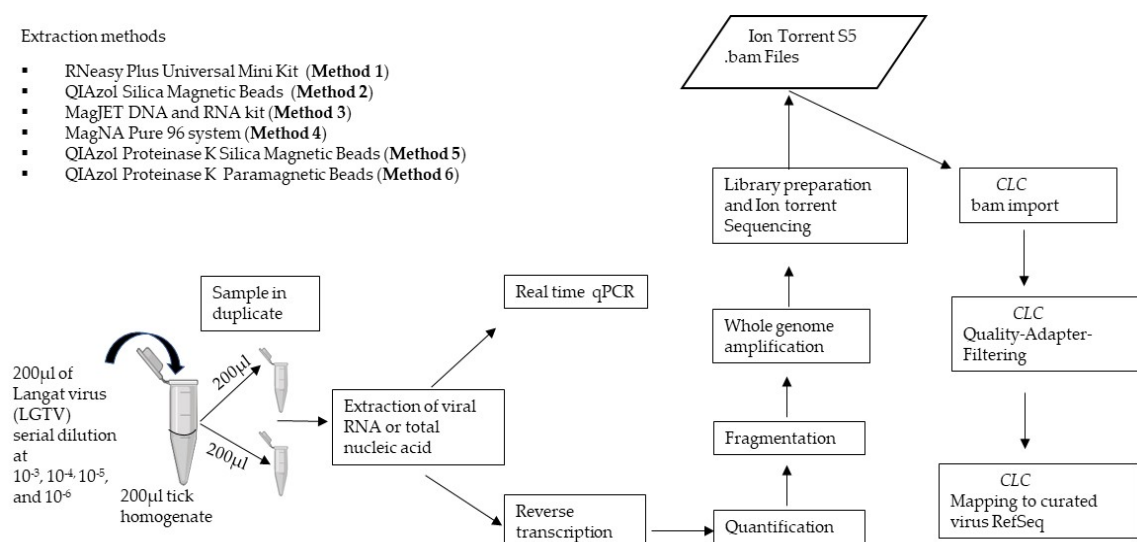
Extraction methods

- RNeasy Plus Universal Mini Kit (**Method 1**)
- QIAzol Silica Magnetic Beads (**Method 2**)
- MagJET DNA and RNA kit (**Method 3**)
- MagNA Pure 96 system (**Method 4**)
- QIAzol Proteinase K Silica Magnetic Beads (**Method 5**)
- QIAzol Proteinase K Paramagnetic Beads (**Method 6**)

Ion Torrent S5 .bam Files

Library preparation and Ion torrent Sequencing

*CLC* bam import

Sample in duplicate

Real time qPCR

Whole genome amplification

*CLC* Quality-Adapter-Filtering

200µl of Langat virus (LGTV) serial dilution at $10^{-3}$, $10^{-4}$, $10^{-5}$, and $10^{-6}$

200µl

200µl

200µl tick homogenate

Extraction of viral RNA or total nucleic acid

Fragmentation

*CLC* Mapping to curated virus RefSeq

Reverse transcription

Quantification